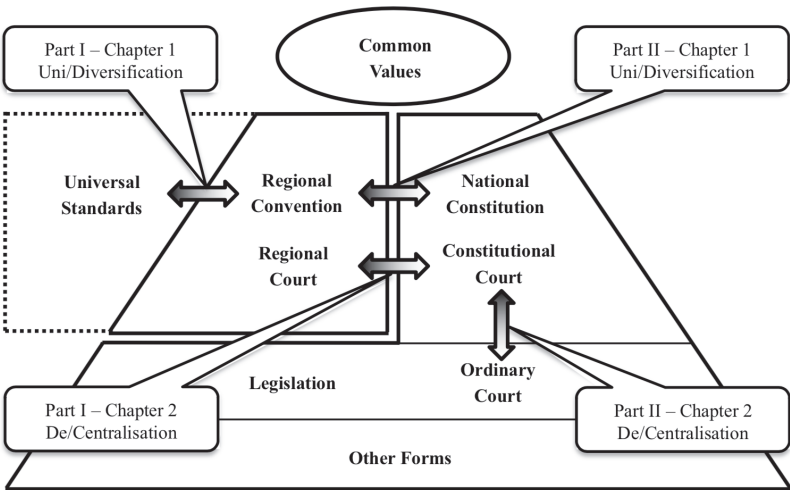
Part I – Chapter 1
Uni/Diversification

Common Values

Part II – Chapter 1
Uni/Diversification

Universal Standards

Regional Convention

National Constitution

Regional Court

Constitutional Court

Legislation

Ordinary Court

Part I – Chapter 2
De/Centralisation

Part II – Chapter 2
De/Centralisation

Other Forms